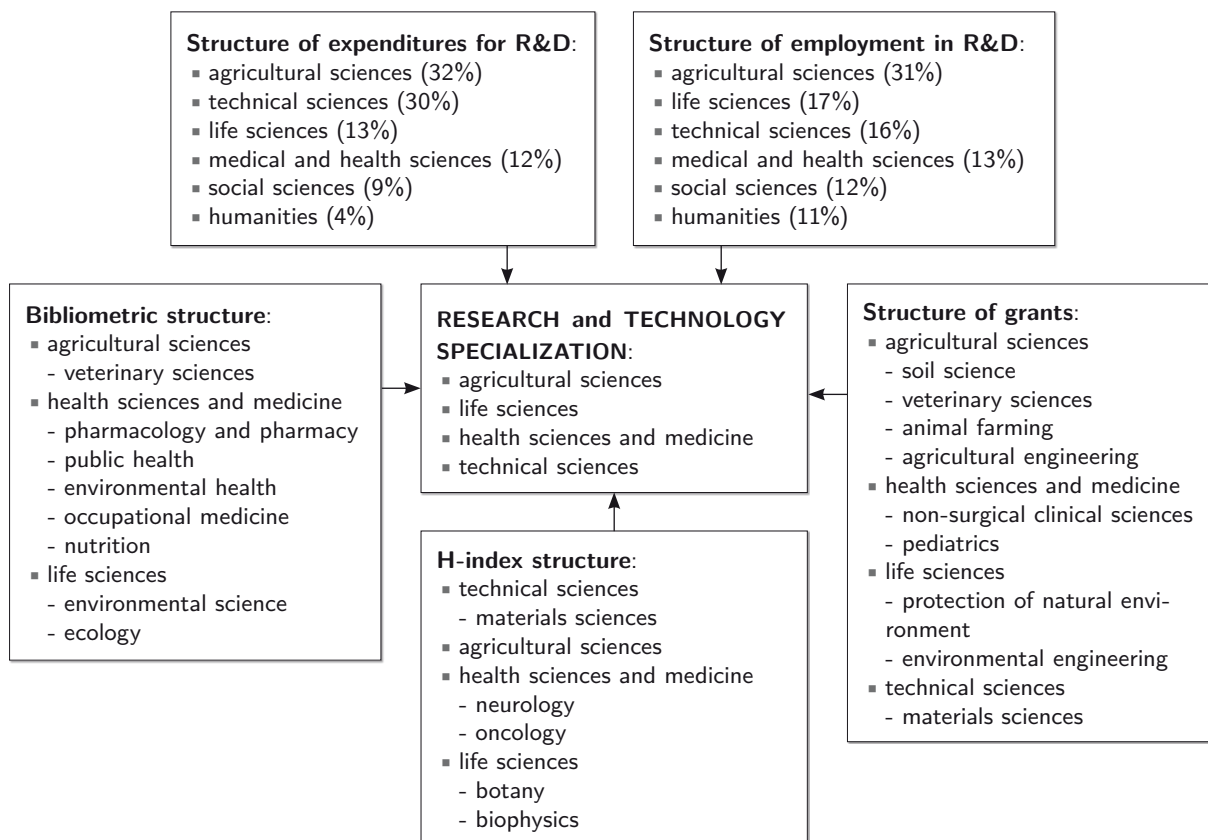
Structure of expenditures for R&D:
- agricultural sciences (32%)
- technical sciences (30%)
- life sciences (13%)
- medical and health sciences (12%)
- social sciences (9%)
- humanities (4%)

Structure of employment in R&D:
- agricultural sciences (31%)
- life sciences (17%)
- technical sciences (16%)
- medical and health sciences (13%)
- social sciences (12%)
- humanities (11%)

Bibliometric structure:
- agricultural sciences
 - veterinary sciences
- health sciences and medicine
 - pharmacology and pharmacy
 - public health
 - environmental health
 - occupational medicine
 - nutrition
- life sciences
 - environmental science
 - ecology

RESEARCH and TECHNOLOGY SPECIALIZATION:
- agricultural sciences
- life sciences
- health sciences and medicine
- technical sciences

Structure of grants:
- agricultural sciences
 - soil science
 - veterinary sciences
 - animal farming
 - agricultural engineering
- health sciences and medicine
 - non-surgical clinical sciences
 - pediatrics
- life sciences
 - protection of natural environment
 - environmental engineering
- technical sciences
 - materials sciences

H-index structure:
- technical sciences
 - materials sciences
- agricultural sciences
- health sciences and medicine
 - neurology
 - oncology
- life sciences
 - botany
 - biophysics